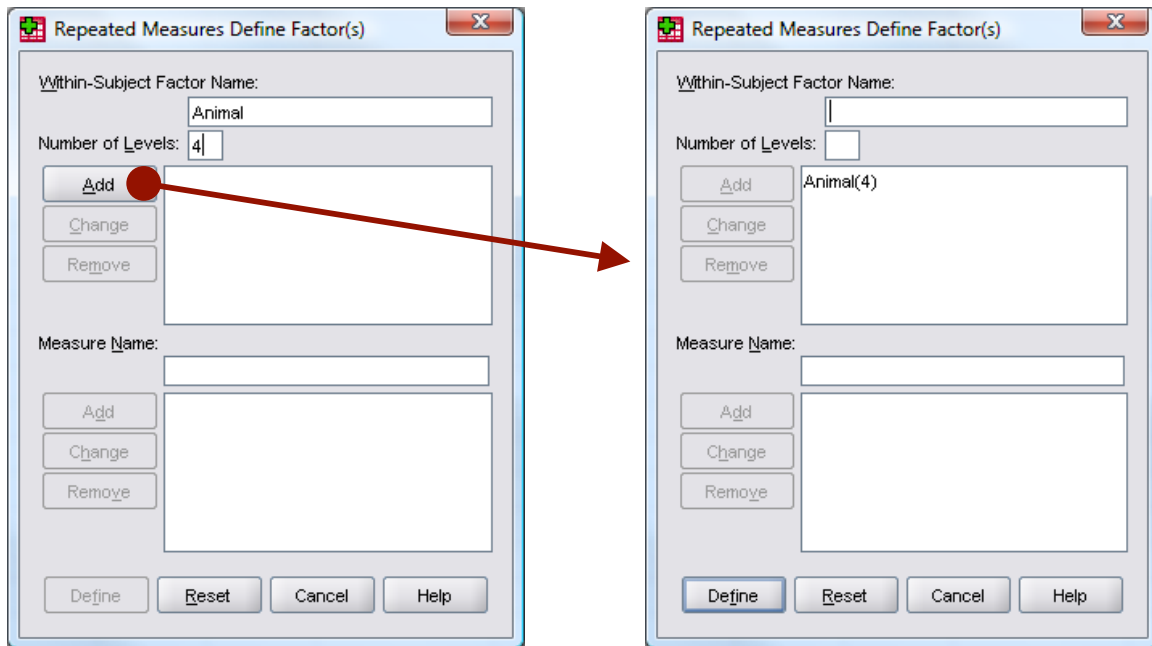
Repeated Measures Define Factor(s)

Within-Subject Factor Name:

Animal

Number of Levels: 4

Add

Change

Remove

Measure Name:

Add

Change

Remove

Define

Reset

Cancel

Help

Repeated Measures Define Factor(s)

Within-Subject Factor Name:

Number of Levels:

Add

Change

Remove

Animal(4)

Measure Name:

Add

Change

Remove

Define

Reset

Cancel

Help